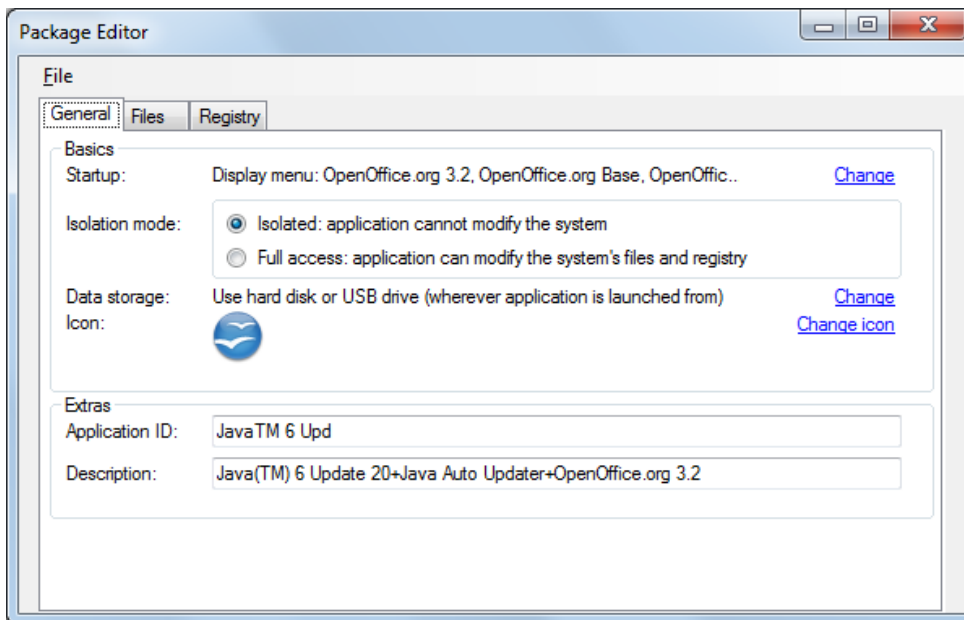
Package Editor

File

General Files Registry

Basics

Startup: Display menu: OpenOffice.org 3.2, OpenOffice.org Base, OpenOffic.. Change

Isolation mode: Isolated: application cannot modify the system

Full access: application can modify the system's files and registry

Data storage: Use hard disk or USB drive (wherever application is launched from) Change

Icon: Change icon

Extras

Application ID: JavaTM 6 Upd

Description: Java(TM) 6 Update 20+Java Auto Updater+OpenOffice.org 3.2